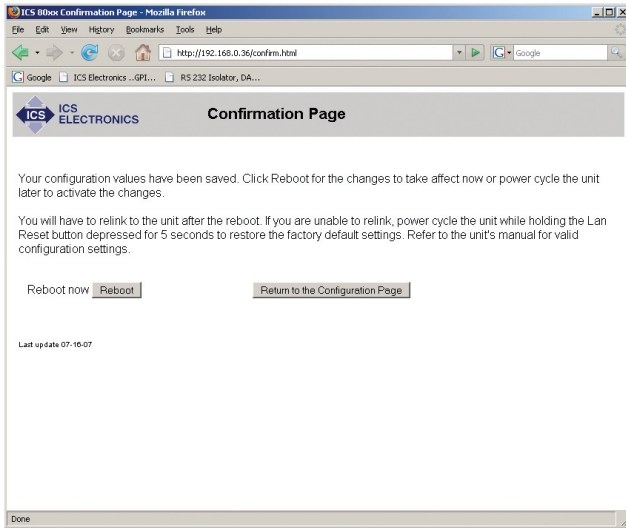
ICS 80xx Confirmation Page - Mozilla Firefox

File Edit View History Bookmarks Tools Help

http://192.168.0.36/confirm.html

Google

Google ICS Electronics ..GPI... RS 232 Isolator, DA...

ICS ICS ELECTRONICS

Confirmation Page

Your configuration values have been saved. Click Reboot for the changes to take affect now or power cycle the unit later to activate the changes.

You will have to relink to the unit after the reboot. If you are unable to relink, power cycle the unit while holding the Lan Reset button depressed for 5 seconds to restore the factory default settings. Refer to the unit's manual for valid configuration settings.

Reboot now Reboot

Return to the Configuration Page

Last update 07-16-07

Done